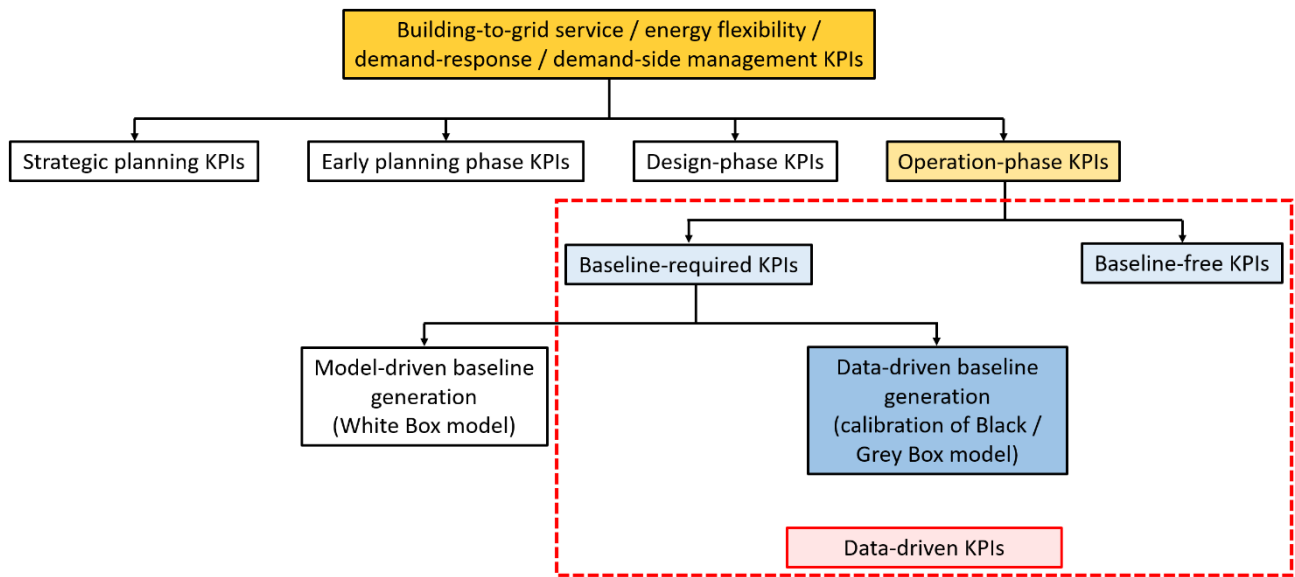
Building-to-grid service / energy flexibility / demand-response / demand-side management KPIs

Strategic planning KPIs

Early planning phase KPIs

Design-phase KPIs

Operation-phase KPIs

Baseline-required KPIs

Baseline-free KPIs

Model-driven baseline generation (White Box model)

Data-driven baseline generation (calibration of Black / Grey Box model)

Data-driven KPIs